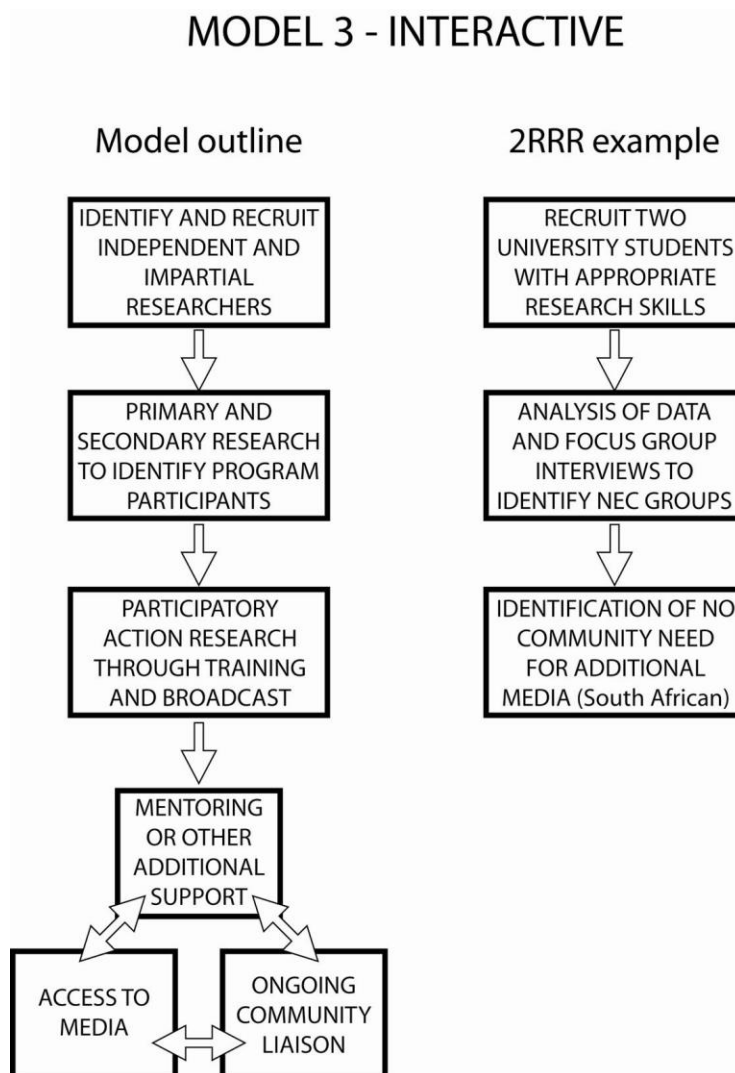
MODEL 3 - INTERACTIVE

Model outline

IDENTIFY AND RECRUIT INDEPENDENT AND IMPARTIAL RESEARCHERS

PRIMARY AND SECONDARY RESEARCH TO IDENTIFY PROGRAM PARTICIPANTS

PARTICIPATORY ACTION RESEARCH THROUGH TRAINING AND BROADCAST

MENTORING OR OTHER ADDITIONAL SUPPORT

ACCESS TO MEDIA

ONGOING COMMUNITY LIAISON

2RRR example

RECRUIT TWO UNIVERSITY STUDENTS WITH APPROPRIATE RESEARCH SKILLS

ANALYSIS OF DATA AND FOCUS GROUP INTERVIEWS TO IDENTIFY NEC GROUPS

IDENTIFICATION OF NO COMMUNITY NEED FOR ADDITIONAL MEDIA (South African)